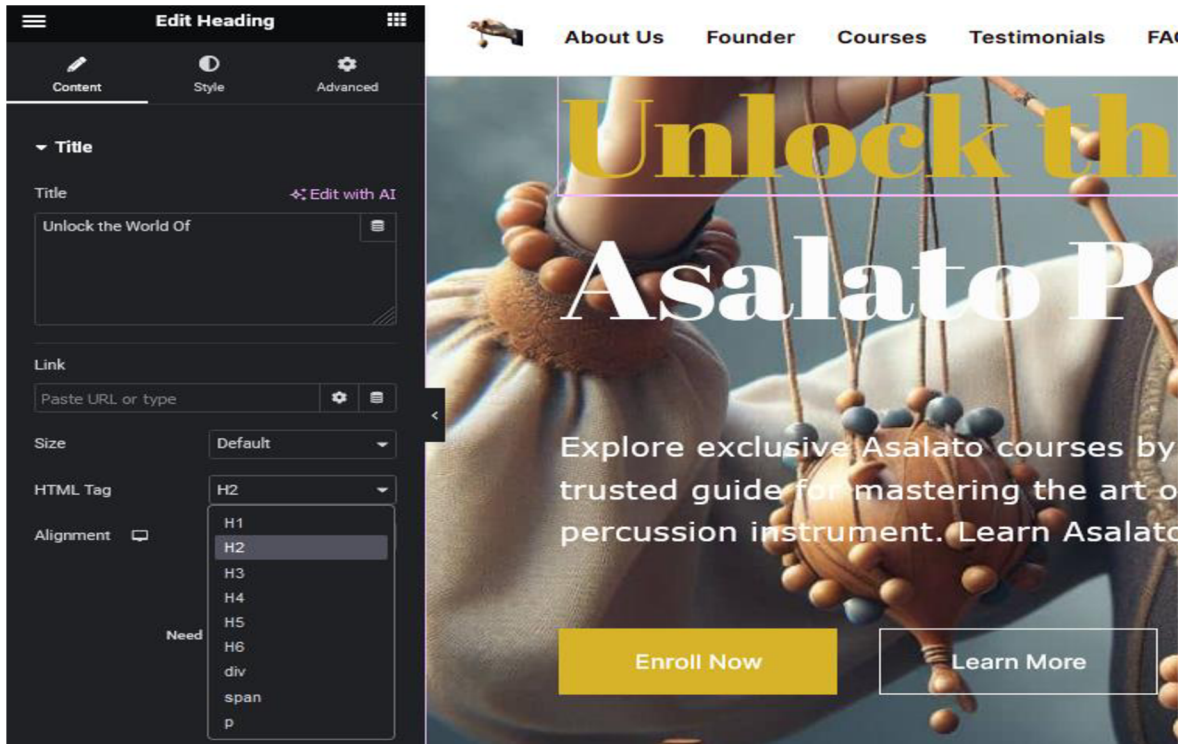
Edit Heading

Content
Style
Advanced

Title

Title
Edit with AI

Unlock the World Of

Link
Paste URL or type

Size
Default

HTML Tag
H2

Alignment

H1
H2
H3
H4
H5
H6
div
span
p

Need

About Us
Founder
Courses
Testimonials
FA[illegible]

Unlock th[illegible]
Asalato P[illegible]

Explore exclusive Asalato courses by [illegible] trusted guide for mastering the art o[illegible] percussion instrument. Learn Asalat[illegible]

Enroll Now
Learn More